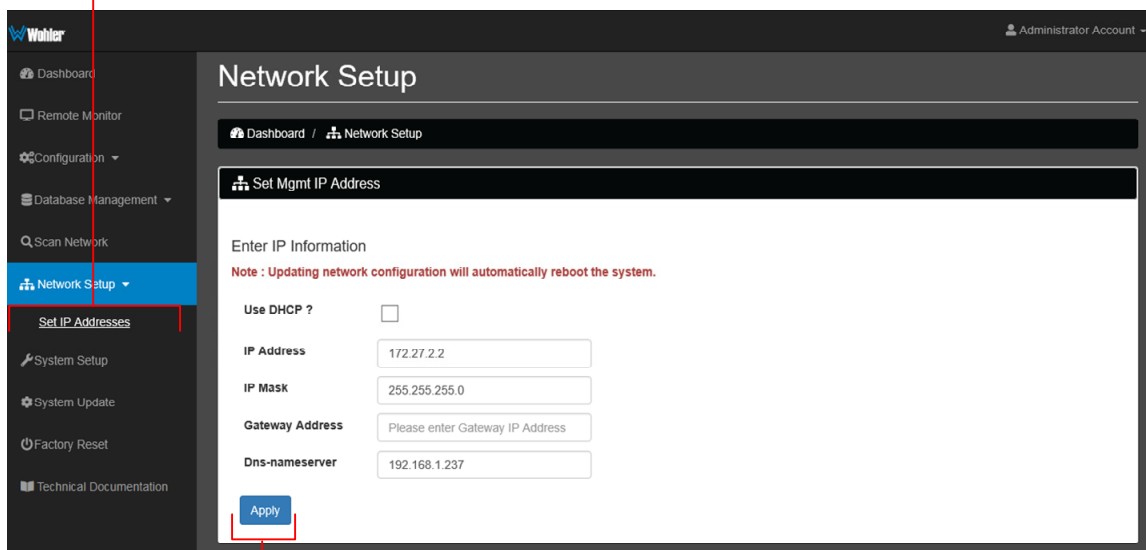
Wohler

Administrator Account

Dashboard

Remote Monitor

Configuration

Database Management

Scan Network

Network Setup

Set IP Addresses

System Setup

System Update

Factory Reset

Technical Documentation

Network Setup

Dashboard / Network Setup

Set Mgmt IP Address

Enter IP Information

Note : Updating network configuration will automatically reboot the system.

Use DHCP ?

IP Address 172.27.2.2

IP Mask 255.255.255.0

Gateway Address Please enter Gateway IP Address

Dns-nameserver 192.168.1.237

Apply